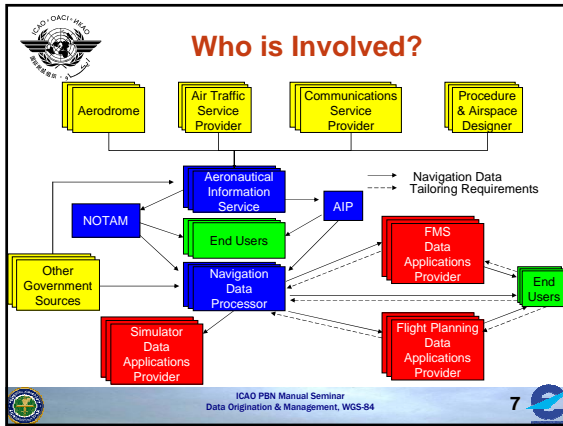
ICAO • OACI • ИКАО

Who is Involved?

Aerodrome

Air Traffic Service Provider

Communications Service Provider

Procedure & Airspace Designer

Aeronautical Information Service

Navigation Data

Tailoring Requirements

NOTAM

AIP

End Users

FMS Data Applications Provider

Other Government Sources

Navigation Data Processor

End Users

Simulator Data Applications Provider

Flight Planning Data Applications Provider

ICAO PBN Manual Seminar
Data Origination & Management, WGS-84

7